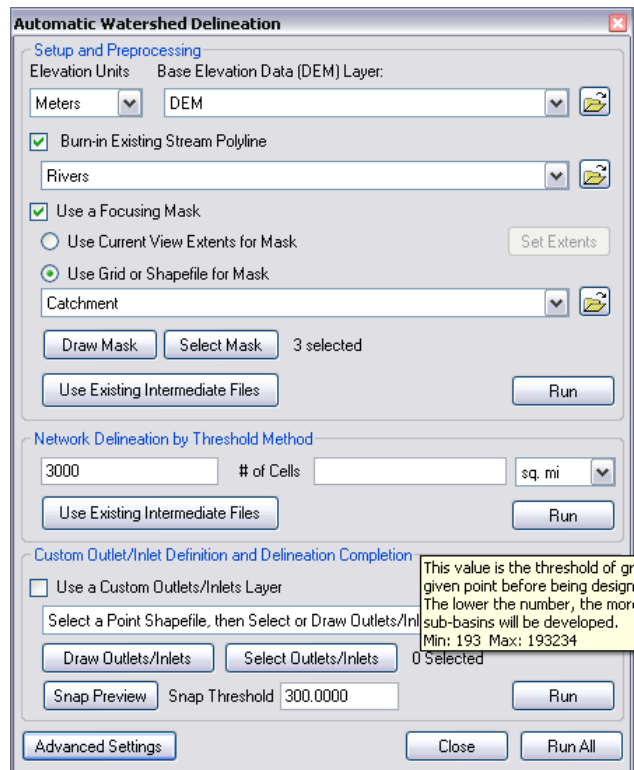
Automatic Watershed Delineation

Setup and Preprocessing

Elevation Units

Base Elevation Data (DEM) Layer:

Meters

DEM

Burn-in Existing Stream Polyline

Rivers

Use a Focusing Mask

Use Current View Extents for Mask

Set Extents

Use Grid or Shapefile for Mask

Catchment

Draw Mask

Select Mask

3 selected

Use Existing Intermediate Files

Run

Network Delineation by Threshold Method

3000

# of Cells

sq. mi

Use Existing Intermediate Files

Run

Custom Outlet/Inlet Definition and Delineation Completion

Use a Custom Outlets/Inlets Layer

Select a Point Shapefile, then Select or Draw Outlets/Inl

This value is the threshold of gr given point before being design The lower the number, the more sub-basins will be developed. Min: 193 Max: 193234

Draw Outlets/Inlets

Select Outlets/Inlets

0 Selected

Snap Preview

Snap Threshold

300.0000

Run

Advanced Settings

Close

Run All